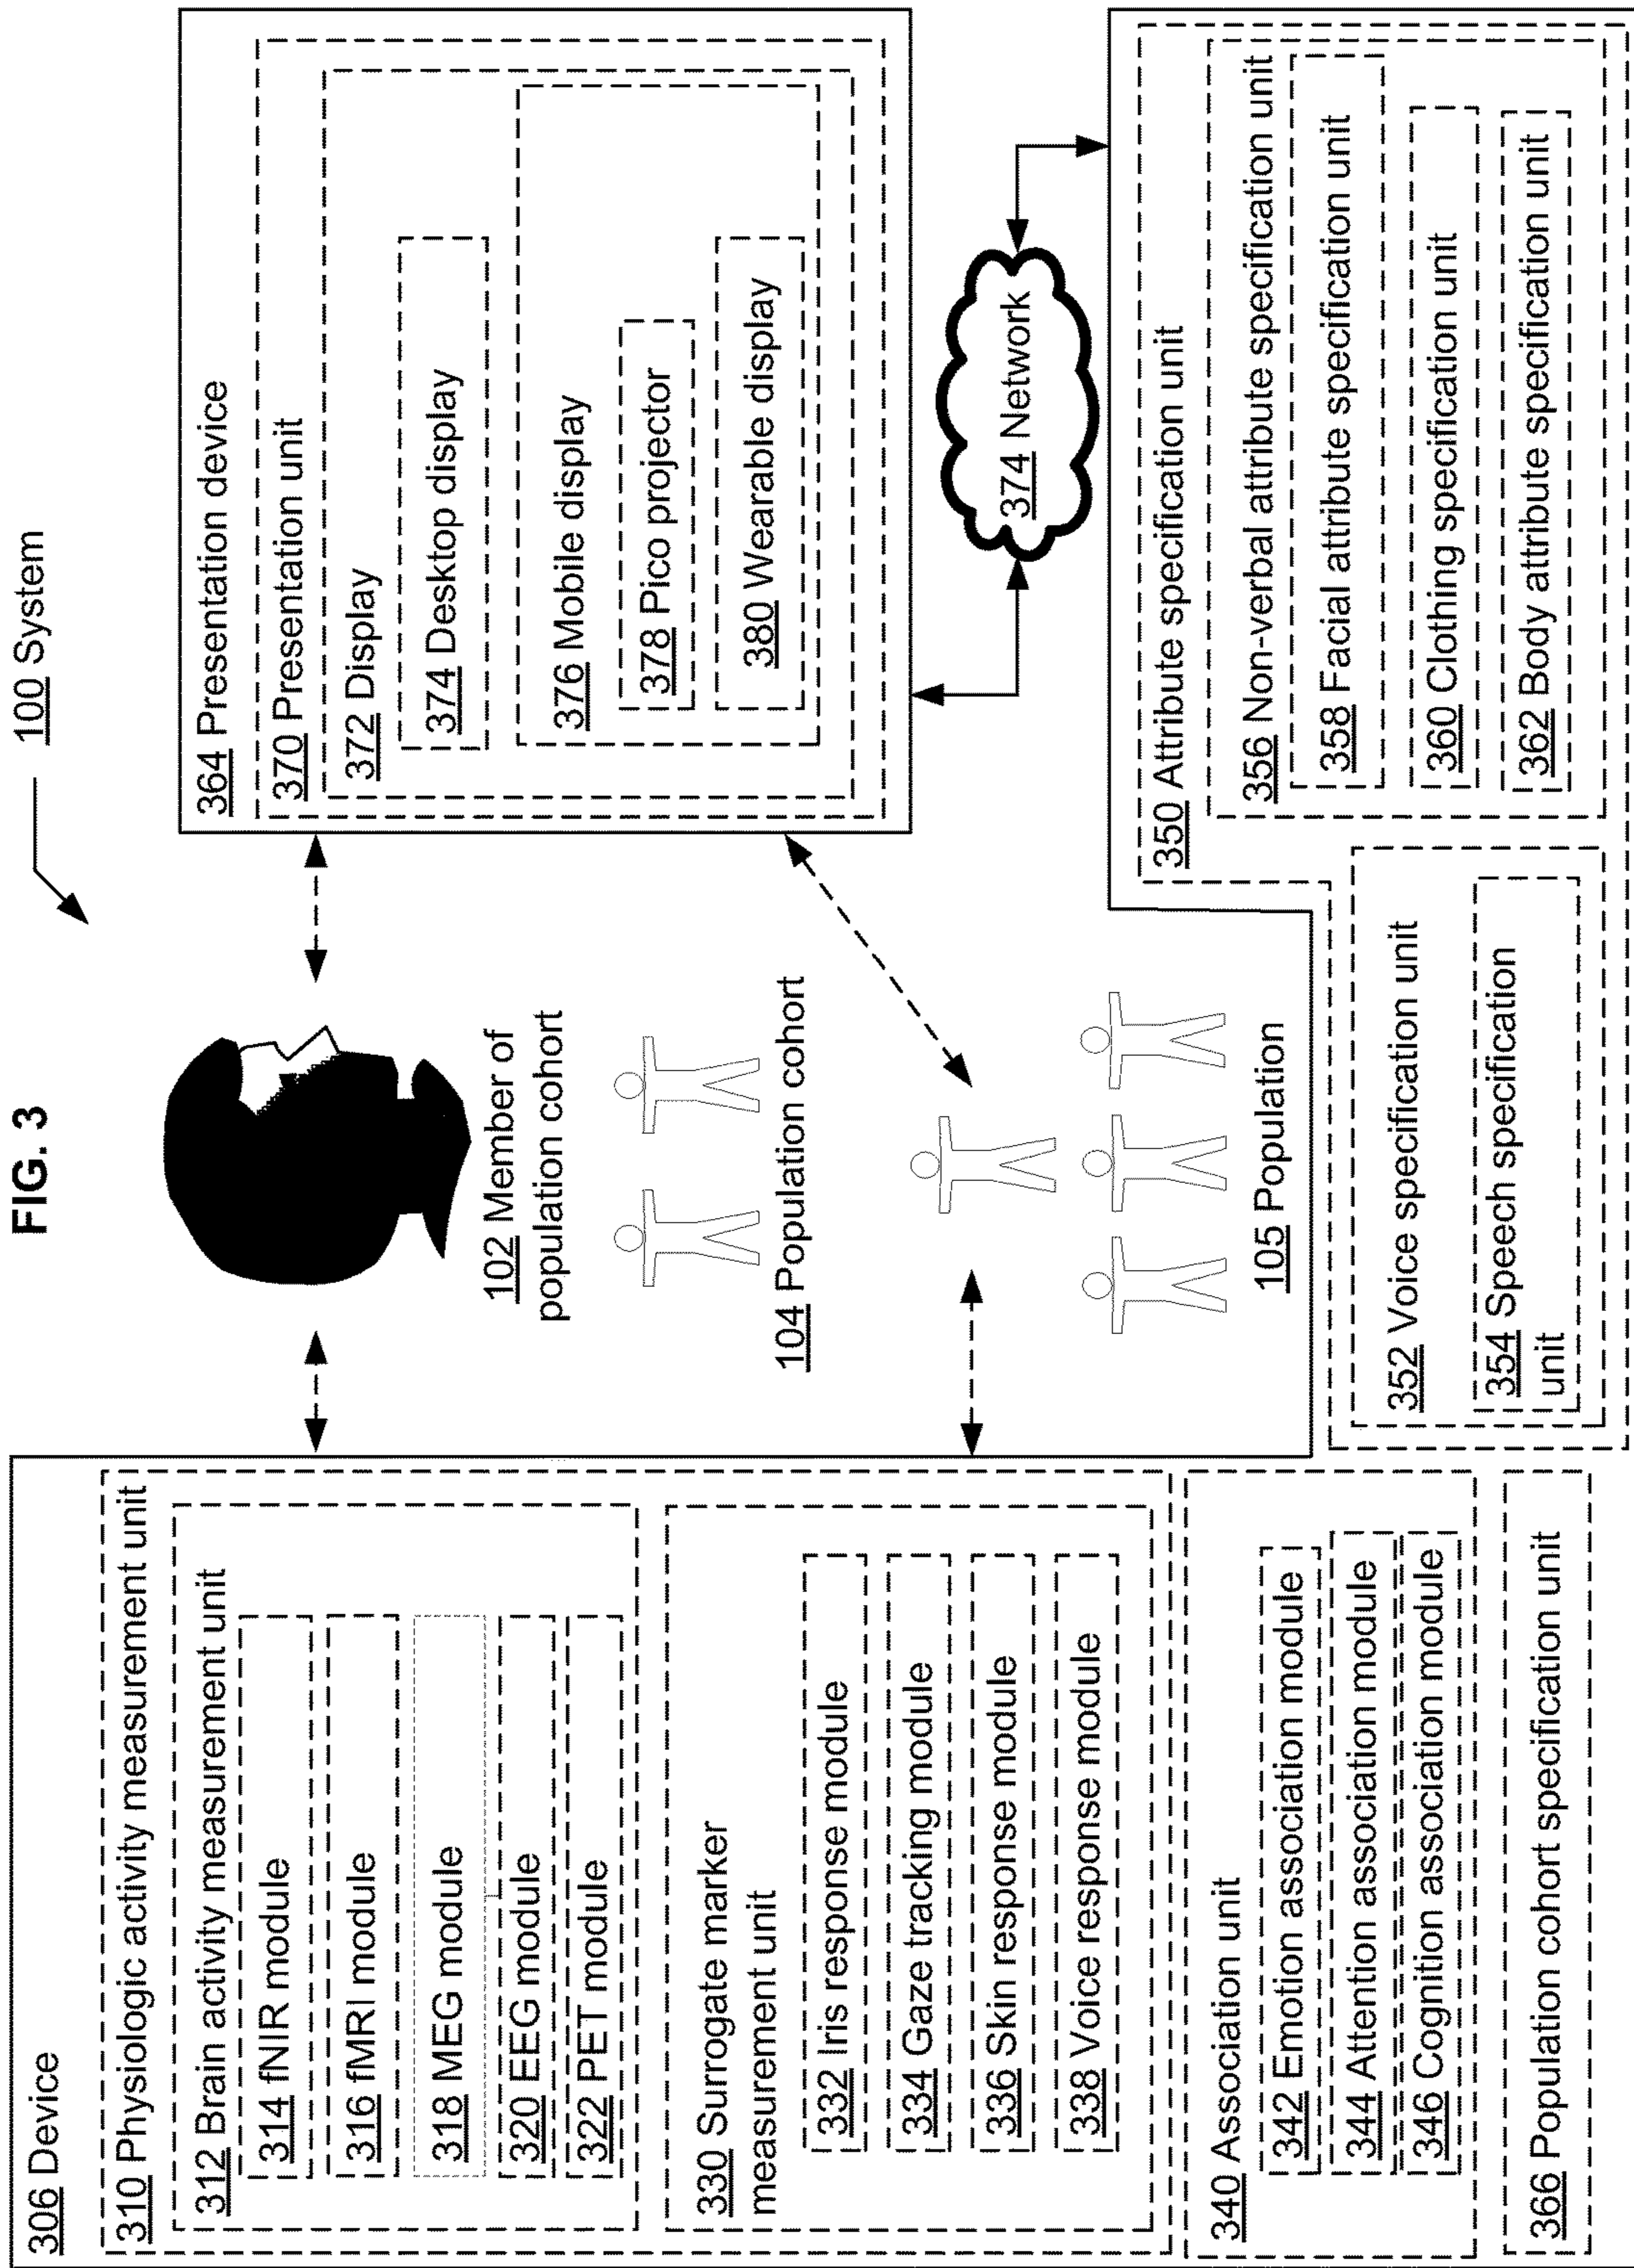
FIG. 3

100 System

364 Presentation device

370 Presentation unit

372 Display

374 Desktop display

376 Mobile display

378 Pico projector

380 Wearable display

374 Network

102 Member of population cohort

104 Population cohort

105 Population

350 Attribute specification unit

356 Non-verbal attribute specification unit

358 Facial attribute specification unit

360 Clothing specification unit

362 Body attribute specification unit

352 Voice specification unit

354 Speech specification unit

306 Device

310 Physiologic activity measurement unit

312 Brain activity measurement unit

314 fNIR module

316 fMRI module

318 MEG module

320 EEG module

322 PET module

330 Surrogate marker measurement unit

332 Iris response module

334 Gaze tracking module

336 Skin response module

338 Voice response module

340 Association unit

342 Emotion association module

344 Attention association module

346 Cognition association module

366 Population cohort specification unit